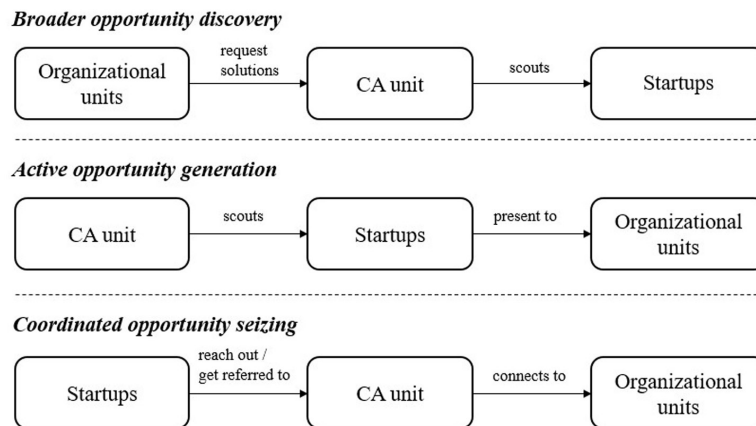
***Broader opportunity discovery***

Organizational units → request solutions → CA unit → scouts → Startups

***Active opportunity generation***

CA unit → scouts → Startups → present to → Organizational units

***Coordinated opportunity seizing***

Startups → reach out / get referred to → CA unit → connects to → Organizational units